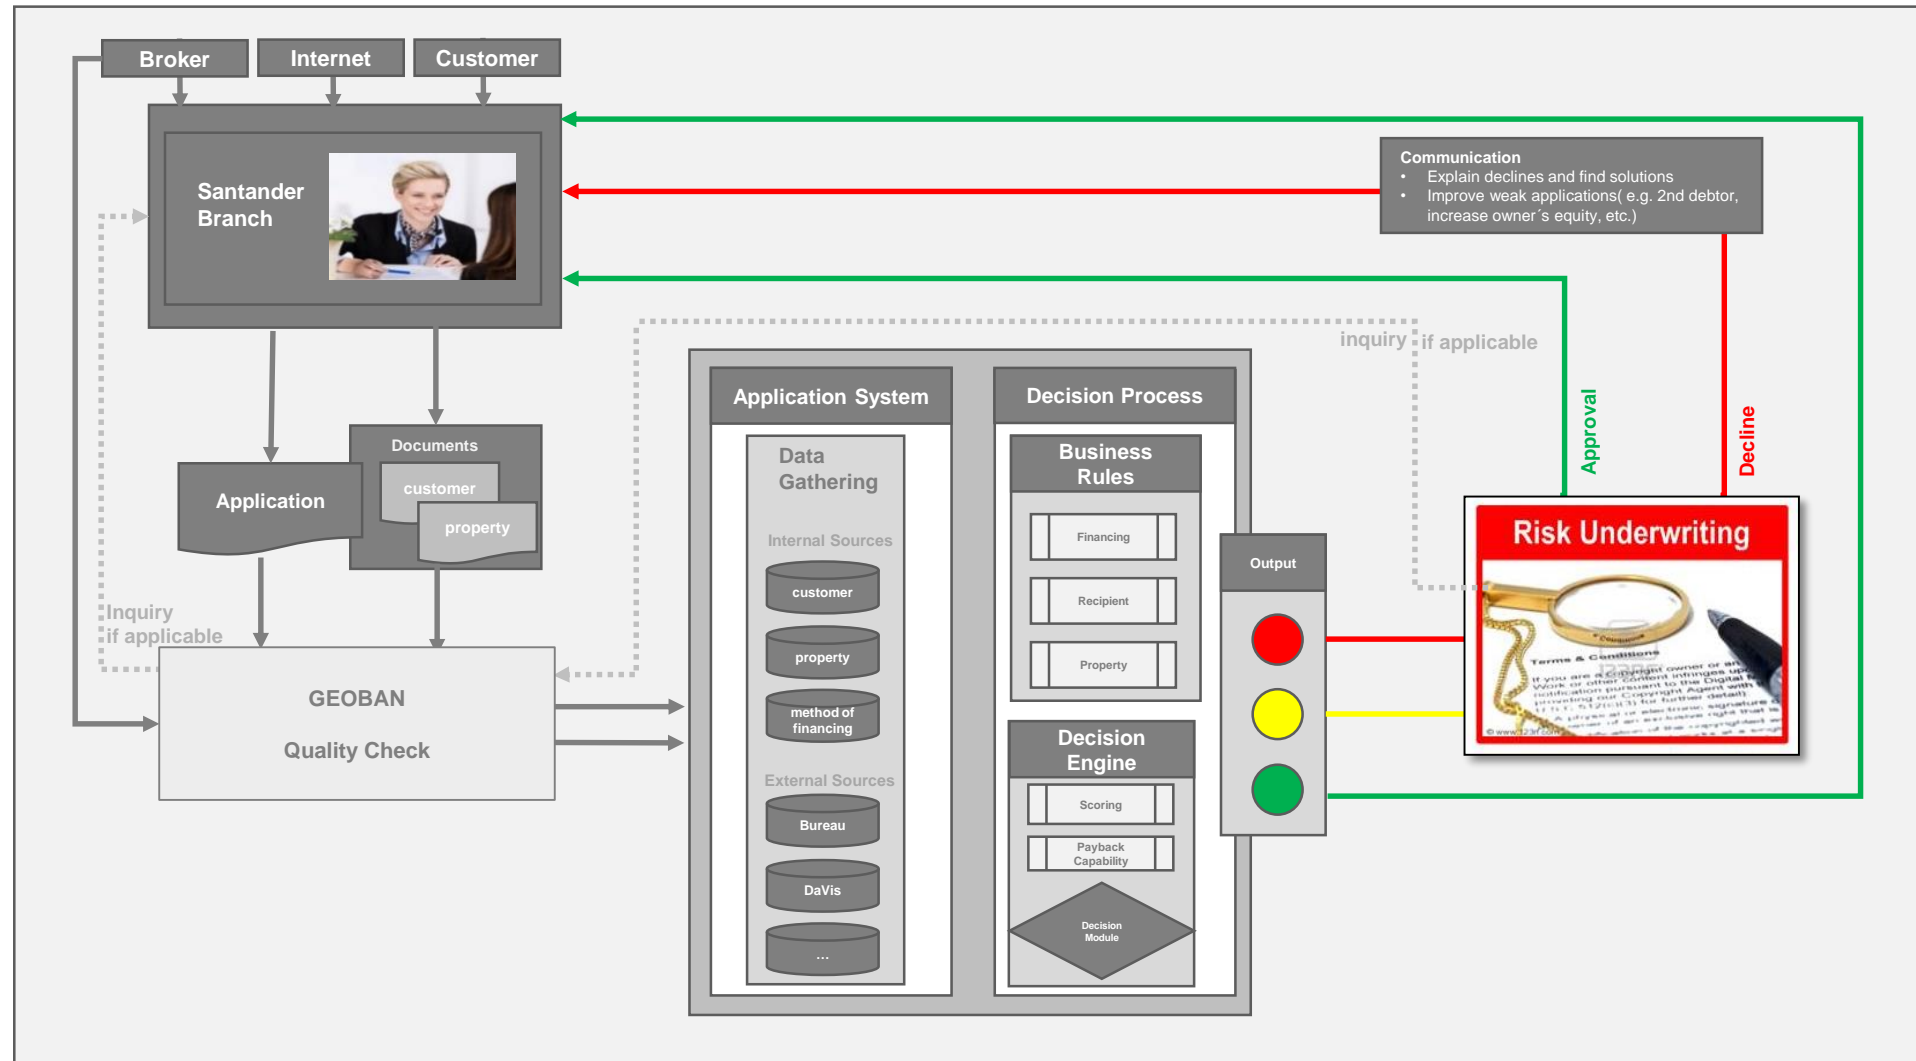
Broker

Internet

Customer

Santander Branch

Communication
• Explain declines and find solutions
• Improve weak applications( e.g. 2nd debtor, increase owner´s equity, etc.)

inquiry if applicable

Approval

Decline

Documents

customer

property

Application

Inquiry
if applicable

GEOBAN

Quality Check

Application System

Data Gathering

Internal Sources

customer

property

method of financing

External Sources

Bureau

DaVis

...

Decision Process

Business Rules

Financing

Recipient

Property

Decision Engine

Scoring

Payback Capability

Decision Module

Output

Risk Underwriting

Terms & Conditions